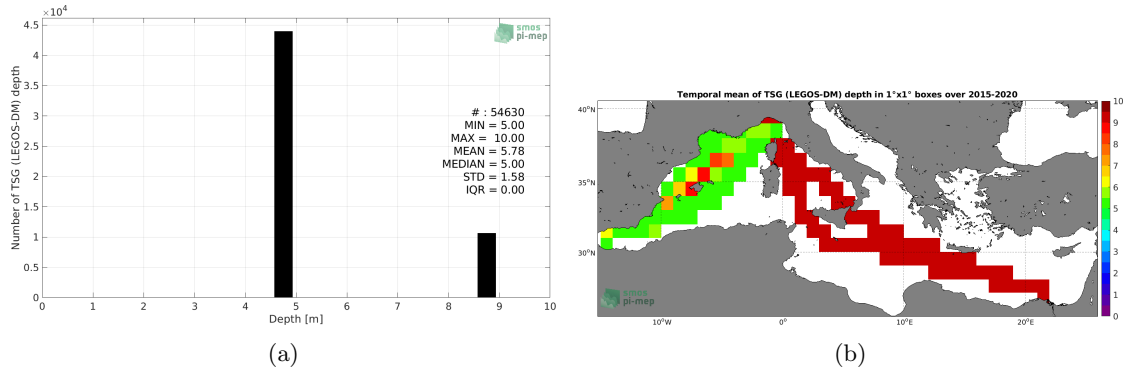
$\times 10^4$

smos pi-mep

Number of TSG (LEGOS-DM) depth

4.5
4
3.5
3
2.5
2
1.5
1
0.5
0

# : 54630
MIN = 5.00
MAX = 10.00
MEAN = 5.78
MEDIAN = 5.00
STD = 1.58
IQR = 0.00

0 1 2 3 4 5 6 7 8 9 10

Depth [m]

(a)

Temporal mean of TSG (LEGOS-DM) depth in 1°x1° boxes over 2015-2020

40°N
35°N
30°N

10°W 0° 10°E 20°E

10
9
8
7
6
5
4
3
2
1
0

smos pi-mep

(b)